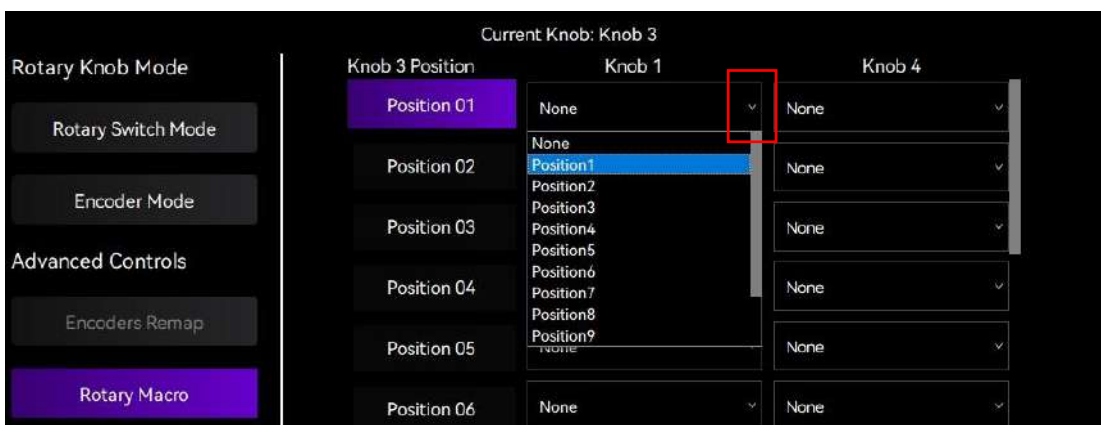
Current Knob: Knob 3

Rotary Knob Mode

Rotary Switch Mode

Encoder Mode

Advanced Controls

Encoders Remap

Rotary Macro

| Knob 3 Position | Knob 1 | Knob 4 |
|---|---|---|
| Position 01 | None | None |
| Position 02 | | None |
| Position 03 | | None |
| Position 04 | | None |
| Position 05 | None | None |
| Position 06 | None | None |

None
Position1
Position2
Position3
Position4
Position5
Position6
Position7
Position8
Position9